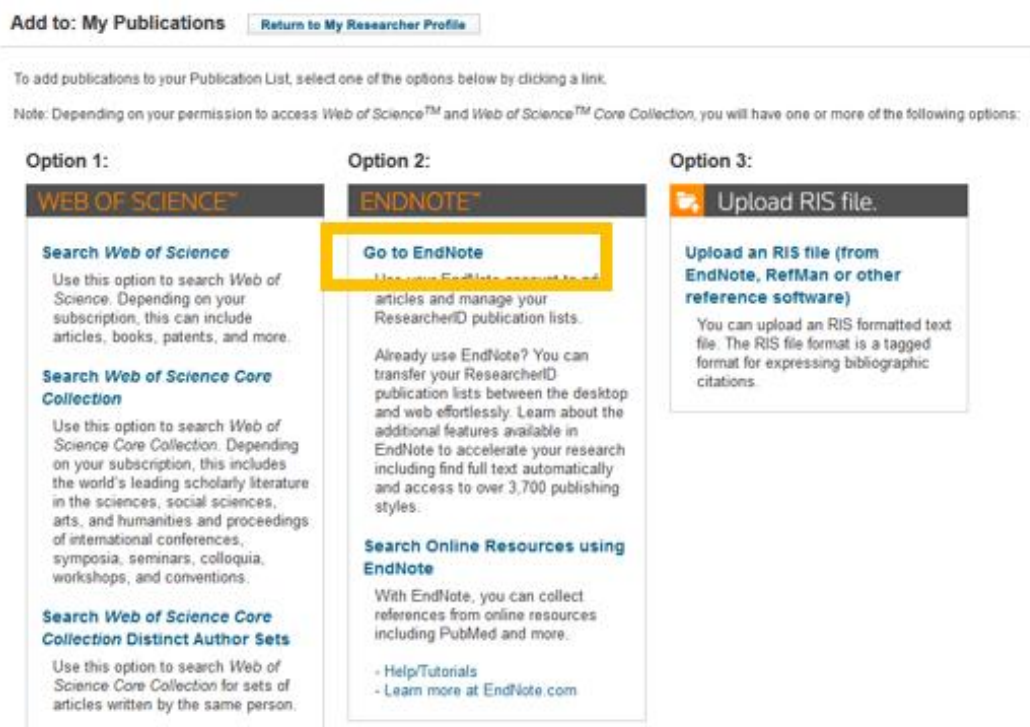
Add to: My Publications

Return to My Researcher Profile

To add publications to your Publication List, select one of the options below by clicking a link.

Note: Depending on your permission to access Web of Science™ and Web of Science™ Core Collection, you will have one or more of the following options:

Option 1:

WEB OF SCIENCE™

Search Web of Science

Use this option to search Web of Science. Depending on your subscription, this can include articles, books, patents, and more.

Search Web of Science Core Collection

Use this option to search Web of Science Core Collection. Depending on your subscription, this includes the world's leading scholarly literature in the sciences, social sciences, arts, and humanities and proceedings of international conferences, symposia, seminars, colloquia, workshops, and conventions.

Search Web of Science Core Collection Distinct Author Sets

Use this option to search Web of Science Core Collection for sets of articles written by the same person.

Option 2:

ENDNOTE™

Go to EndNote

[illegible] articles and manage your ResearcherID publication lists.

Already use EndNote? You can transfer your ResearcherID publication lists between the desktop and web effortlessly. Learn about the additional features available in EndNote to accelerate your research including find full text automatically and access to over 3,700 publishing styles.

Search Online Resources using EndNote

With EndNote, you can collect references from online resources including PubMed and more.

- Help/Tutorials
- Learn more at EndNote.com

Option 3:

Upload RIS file.

Upload an RIS file (from EndNote, RefMan or other reference software)

You can upload an RIS formatted text file. The RIS file format is a tagged format for expressing bibliographic citations.